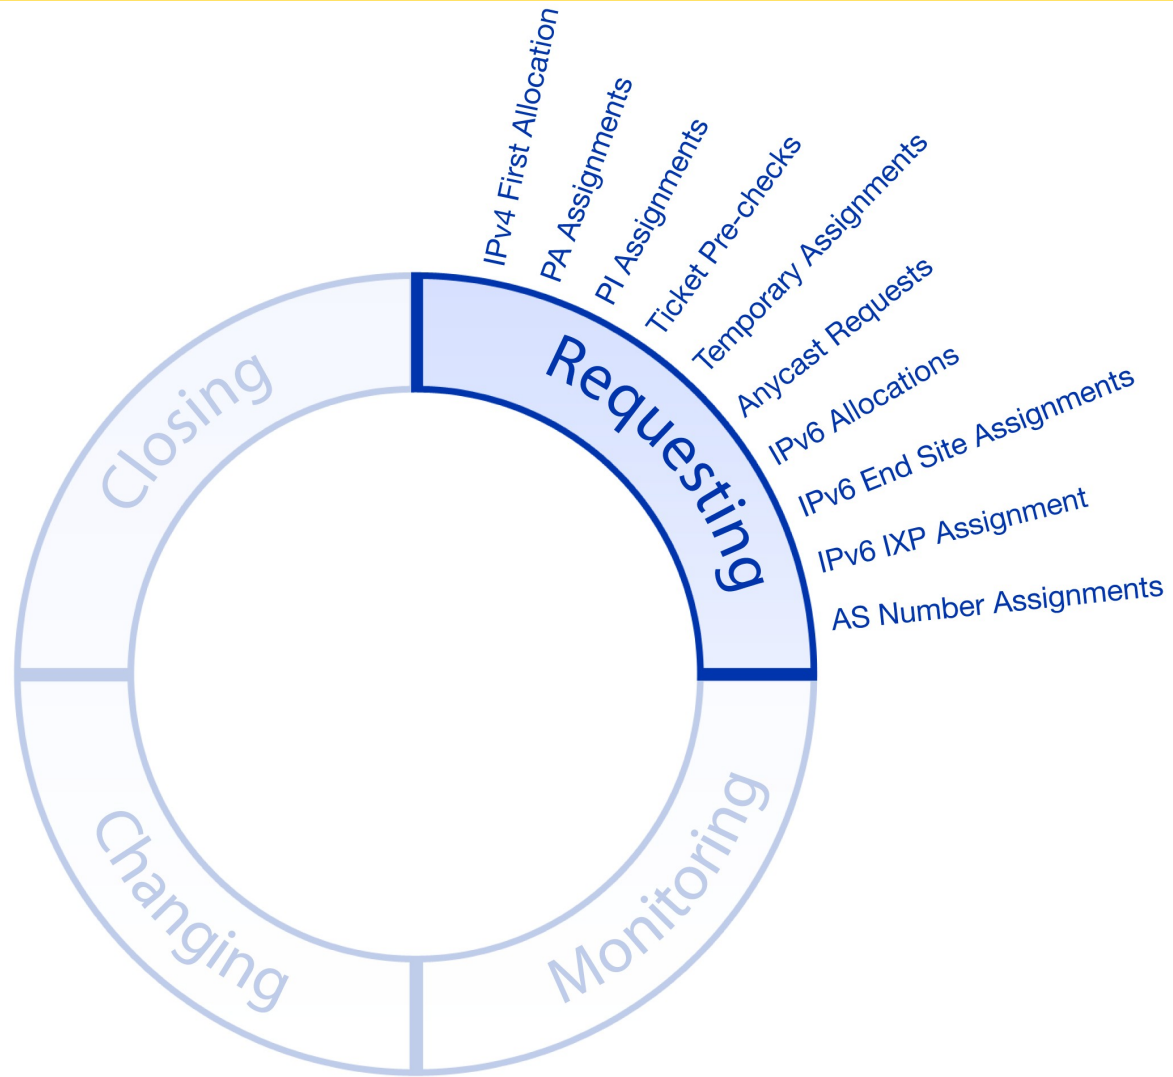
IPv4 First Allocation
PA Assignments
PI Assignments
Ticket Pre-checks
Temporary Assignments
Anycast Requests
IPv6 Allocations
IPv6 End Site Assignments
IPv6 IXP Assignment
AS Number Assignments

Closing
Requesting
Changing
Monitoring